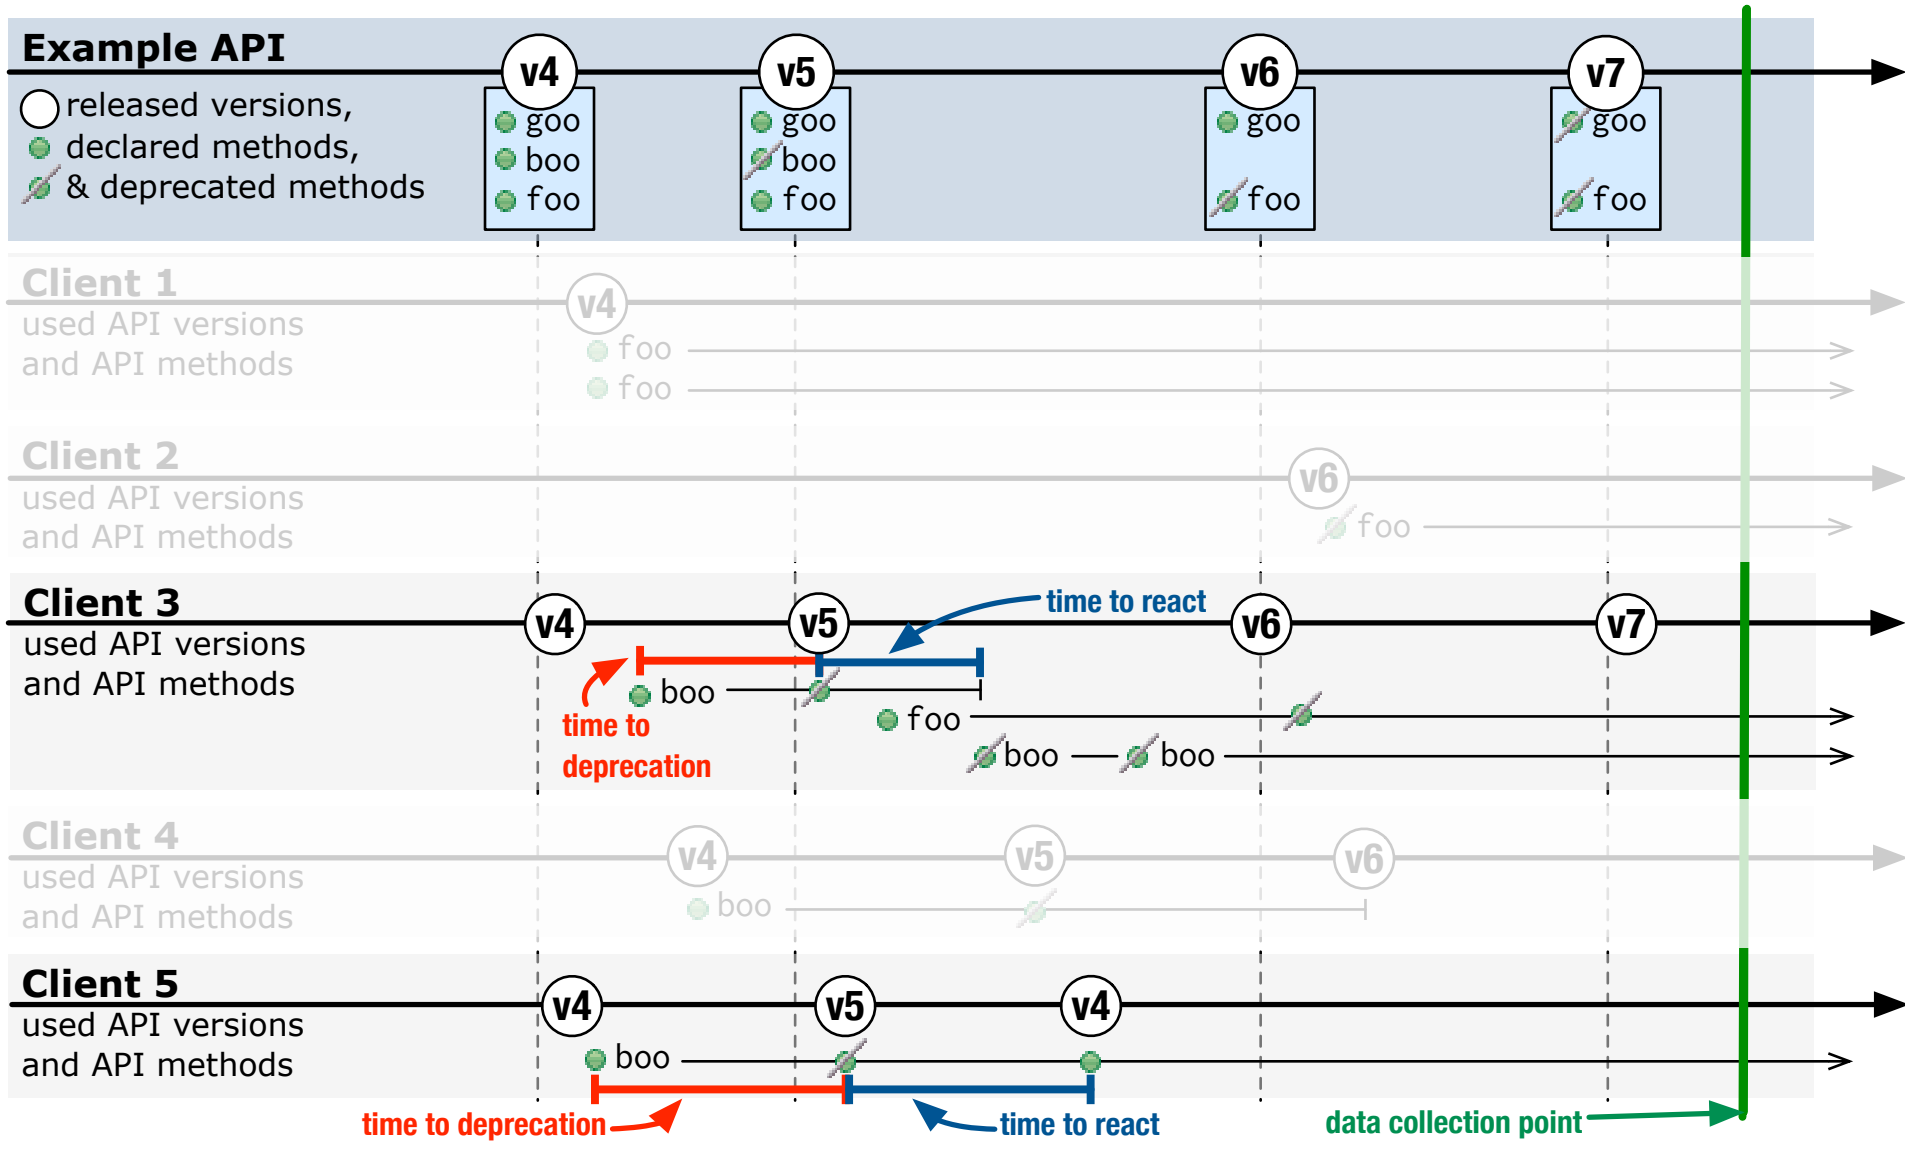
Example API
released versions,
declared methods,
& deprecated methods

v4
goo
boo
foo

v5
goo
boo
foo

v6
goo
foo

v7
goo
foo

Client 1
used API versions
and API methods
v4
foo
foo

Client 2
used API versions
and API methods
v6
foo

Client 3
used API versions
and API methods
v4
v5
time to react
v6
v7
boo
foo
time to
deprecation
boo
boo

Client 4
used API versions
and API methods
v4
v5
v6
boo

Client 5
used API versions
and API methods
v4
v5
v4
boo
time to deprecation
time to react
data collection point